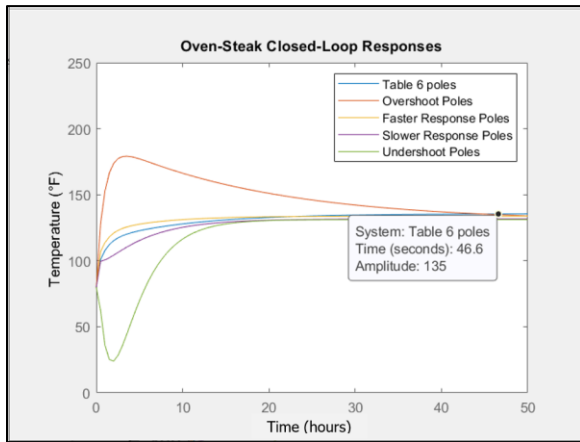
Oven-Steak Closed-Loop Responses

Table 6 poles
Overshoot Poles
Faster Response Poles
Slower Response Poles
Undershoot Poles

System: Table 6 poles
Time (seconds): 46.6
Amplitude: 135

Temperature (°F)

250
200
150
100
50
0

0
10
20
30
40
50

Time (hours)